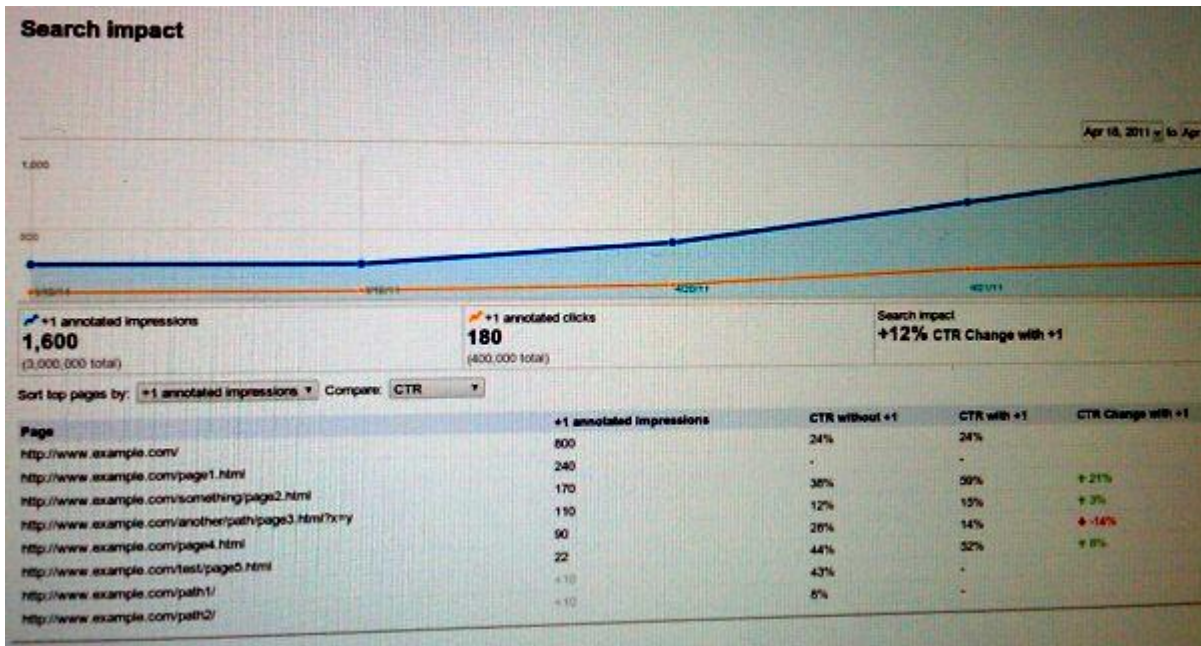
Search impact

Apr 18, 2011 to Apr

1,000

500

4/18/11 4/19/11 4/20/11 4/21/11

+1 annotated impressions
1,600
(3,000,000 total)

+1 annotated clicks
180
(400,000 total)

Search impact
+12% CTR Change with +1

Sort top pages by: +1 annotated impressions Compare: CTR

| Page | +1 annotated impressions | CTR without +1 | CTR with +1 | CTR Change with +1 |
|---|---|---|---|---|
| http://www.example.com/ | 800 | 24% | 24% | |
| http://www.example.com/page1.html | 240 | - | - | |
| http://www.example.com/something/page2.html | 170 | 38% | 59% | ↑ 21% |
| http://www.example.com/another/path/page3.html?x=y | 110 | 12% | 15% | ↑ 3% |
| http://www.example.com/page4.html | 90 | 28% | 14% | ↓ -14% |
| http://www.example.com/test/page5.html | 22 | 44% | 52% | ↑ 8% |
| http://www.example.com/path1/ | <10 | 43% | - | |
| http://www.example.com/path2/ | <10 | 8% | - | |